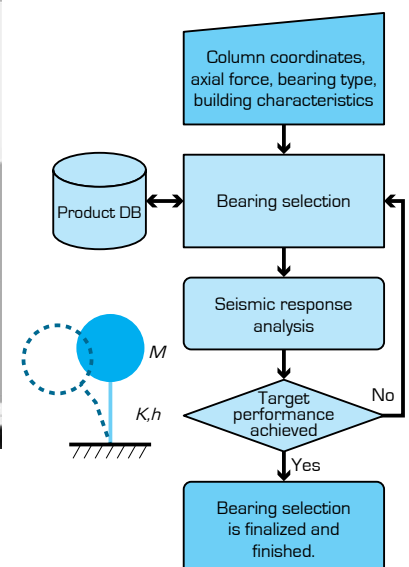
Column coordinates, axial force, bearing type, building characteristics

Product DB

Bearing selection

Seismic response analysis

Target performance achieved

No

Yes

Bearing selection is finalized and finished.

M

K,h